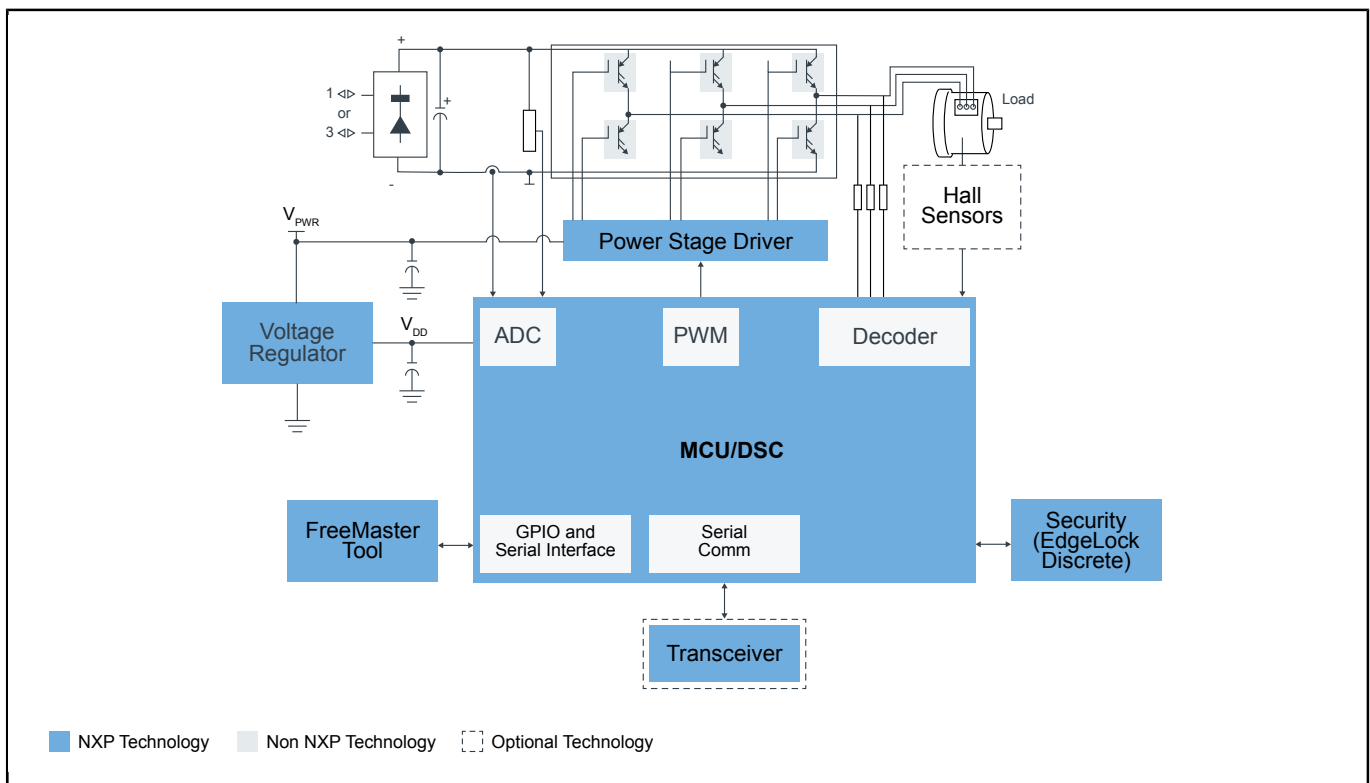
+

1
or
3

-

+

Load

Hall Sensors

$V_{PWR}$

Power Stage Driver

Voltage Regulator

$V_{DD}$

ADC

PWM

Decoder

MCU/DSC

FreeMaster Tool

GPIO and Serial Interface

Serial Comm

Security (EdgeLock Discrete)

Transceiver

NXP Technology

Non NXP Technology

Optional Technology